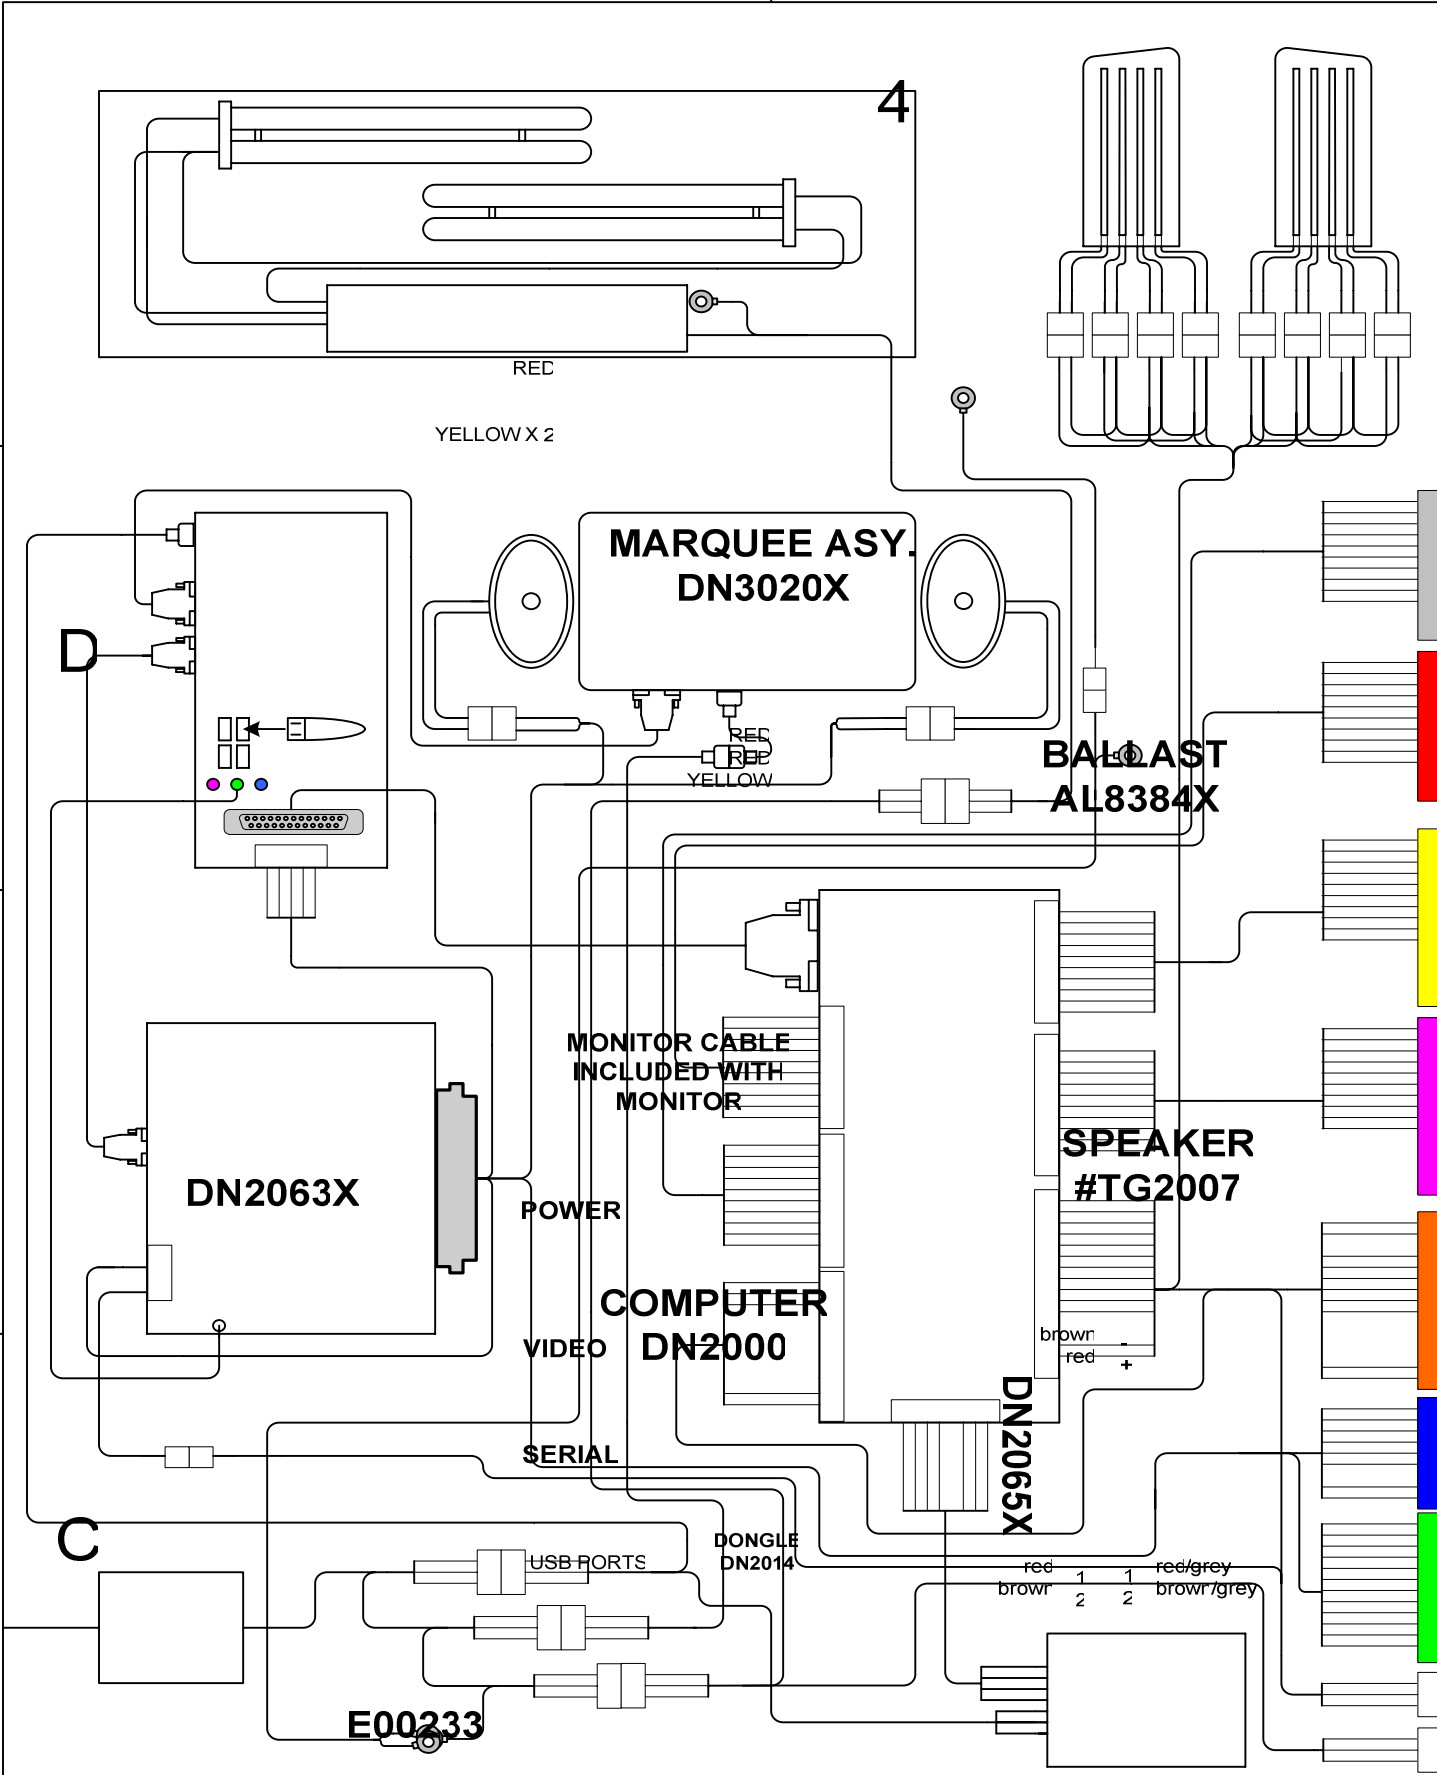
4

RED

YELLOW X 2

MARQUEE ASY.
DN3020X

D

RED
RED
YELLOW

BALLAST
AL8384X

MONITOR CABLE
INCLUDED WITH
MONITOR

DN2063X

POWER

SPEAKER
#TG2007

COMPUTER
DN2000

VIDEO

brown -
red +

DN2065X

SERIAL

C

DONGLE
DN2014

USB PORTS

red
brown
1
2
1
2
red/grey
brown/grey

E00233